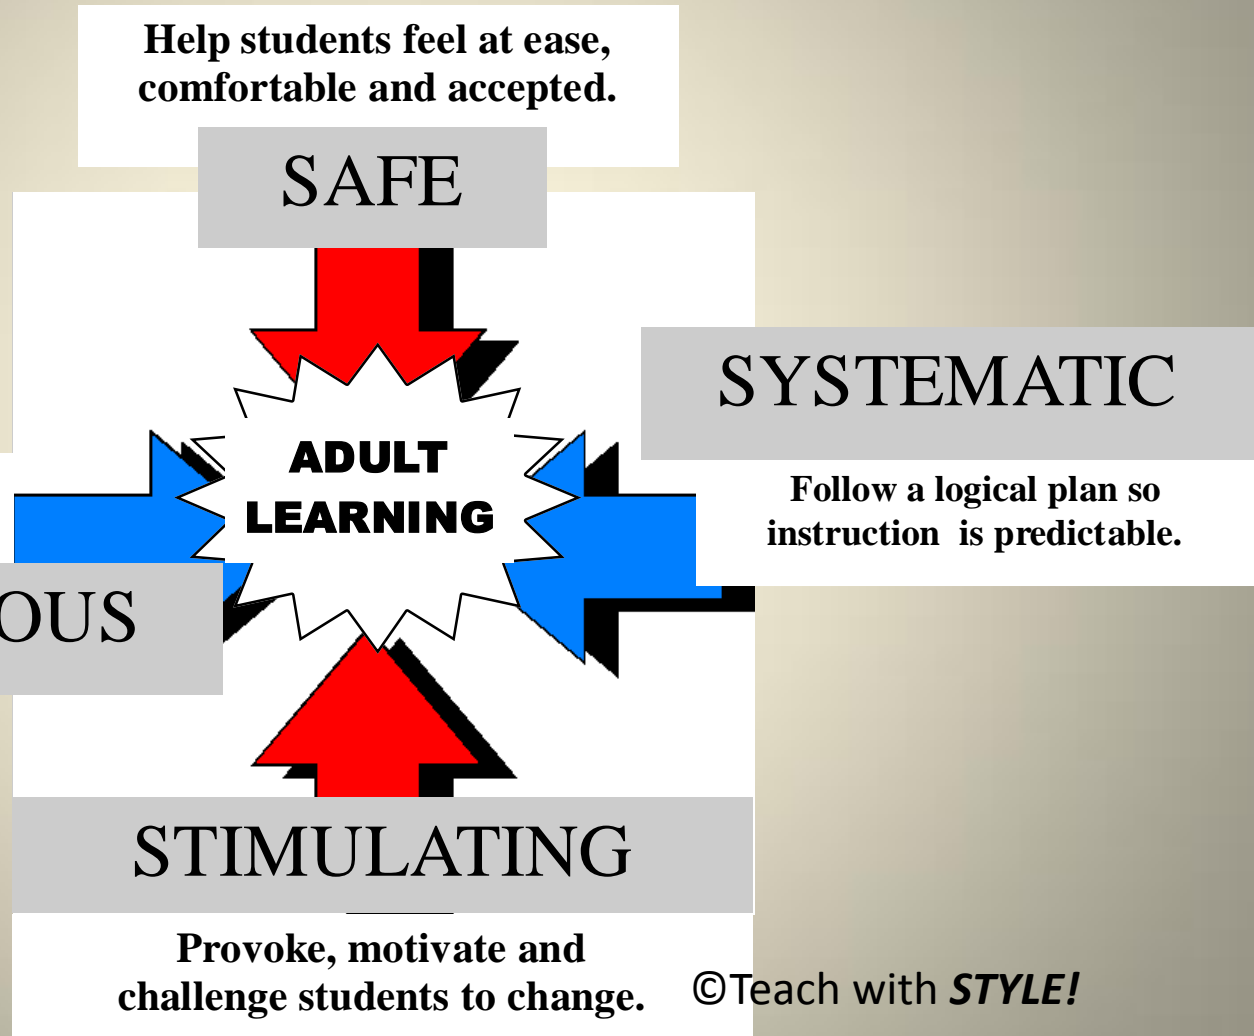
Help students feel at ease, comfortable and accepted.

SAFE

SYSTEMATIC

Follow a logical plan so instruction is predictable.

ADULT LEARNING

OUS

STIMULATING

Provoke, motivate and challenge students to change.

©Teach with ***STYLE!***